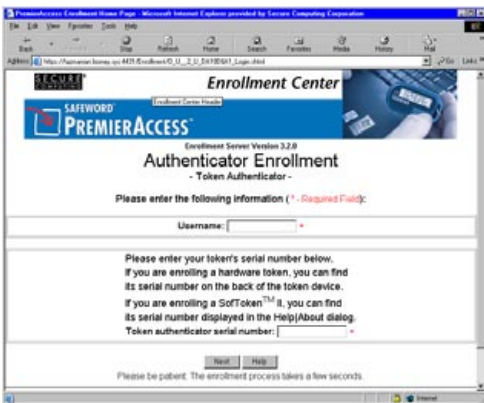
PremierAccess Enrollment Home Page - Microsoft Internet Explorer provided by Secure Computing Corporation

File Edit View Favorites Tools Help

Back Forward Stop Refresh Home Search Favorites Media History Mail

Address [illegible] Go Links

SECURE COMPUTING

Enrollment Center

Enrollment Center Header

SAFEWORD PREMIERACCESS

Enrollment Server Version 3.2.0

Authenticator Enrollment

- Token Authenticator -

Please enter the following information ( * - Required Field):

Username: *

Please enter your token's serial number below.
If you are enrolling a hardware token, you can find its serial number on the back of the token device.
If you are enrolling a SofToken$^{TM}$ II, you can find its serial number displayed in the Help|About dialog.

Token authenticator serial number: *

Next Help

Please be patient. The enrollment process takes a few seconds.

Internet